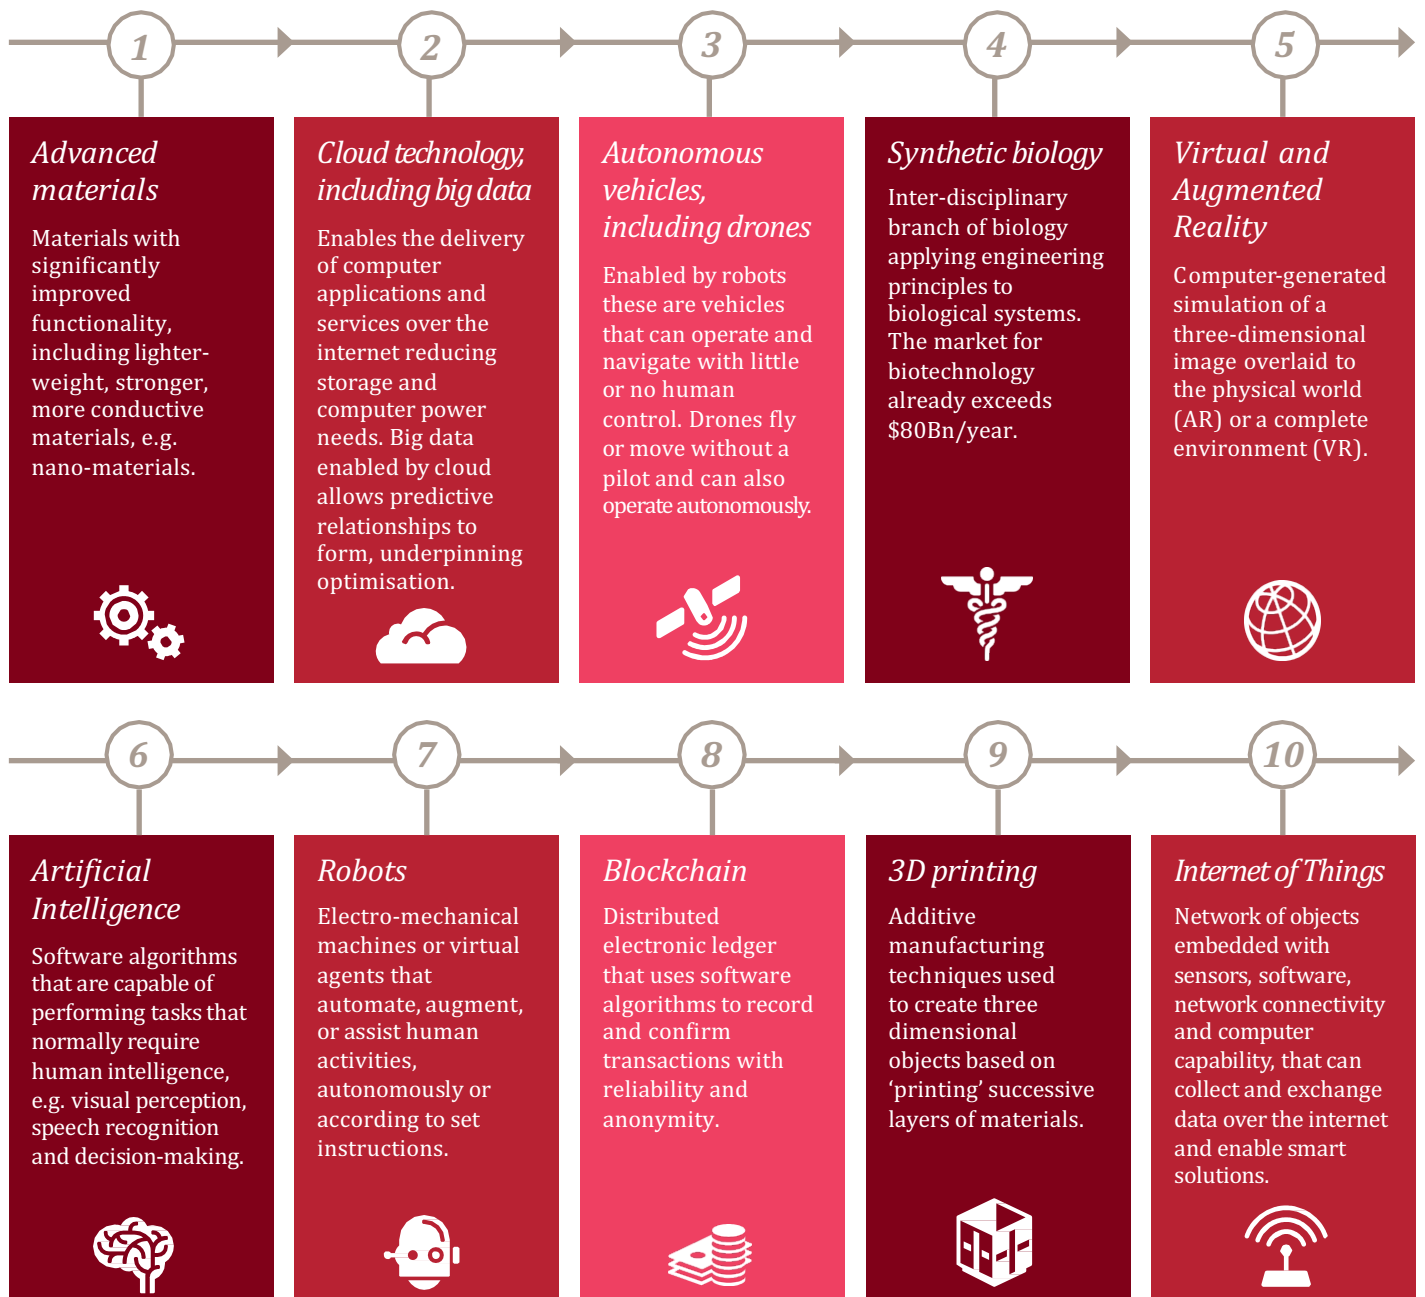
1

Advanced materials

Materials with significantly improved functionality, including lighter-weight, stronger, more conductive materials, e.g. nano-materials.

2

Cloud technology, including big data

Enables the delivery of computer applications and services over the internet reducing storage and computer power needs. Big data enabled by cloud allows predictive relationships to form, underpinning optimisation.

3

Autonomous vehicles, including drones

Enabled by robots these are vehicles that can operate and navigate with little or no human control. Drones fly or move without a pilot and can also operate autonomously.

4

Synthetic biology

Inter-disciplinary branch of biology applying engineering principles to biological systems. The market for biotechnology already exceeds $80Bn/year.

5

Virtual and Augmented Reality

Computer-generated simulation of a three-dimensional image overlaid to the physical world (AR) or a complete environment (VR).

6

Artificial Intelligence

Software algorithms that are capable of performing tasks that normally require human intelligence, e.g. visual perception, speech recognition and decision-making.

7

Robots

Electro-mechanical machines or virtual agents that automate, augment, or assist human activities, autonomously or according to set instructions.

8

Blockchain

Distributed electronic ledger that uses software algorithms to record and confirm transactions with reliability and anonymity.

9

3D printing

Additive manufacturing techniques used to create three dimensional objects based on 'printing' successive layers of materials.

10

Internet of Things

Network of objects embedded with sensors, software, network connectivity and computer capability, that can collect and exchange data over the internet and enable smart solutions.